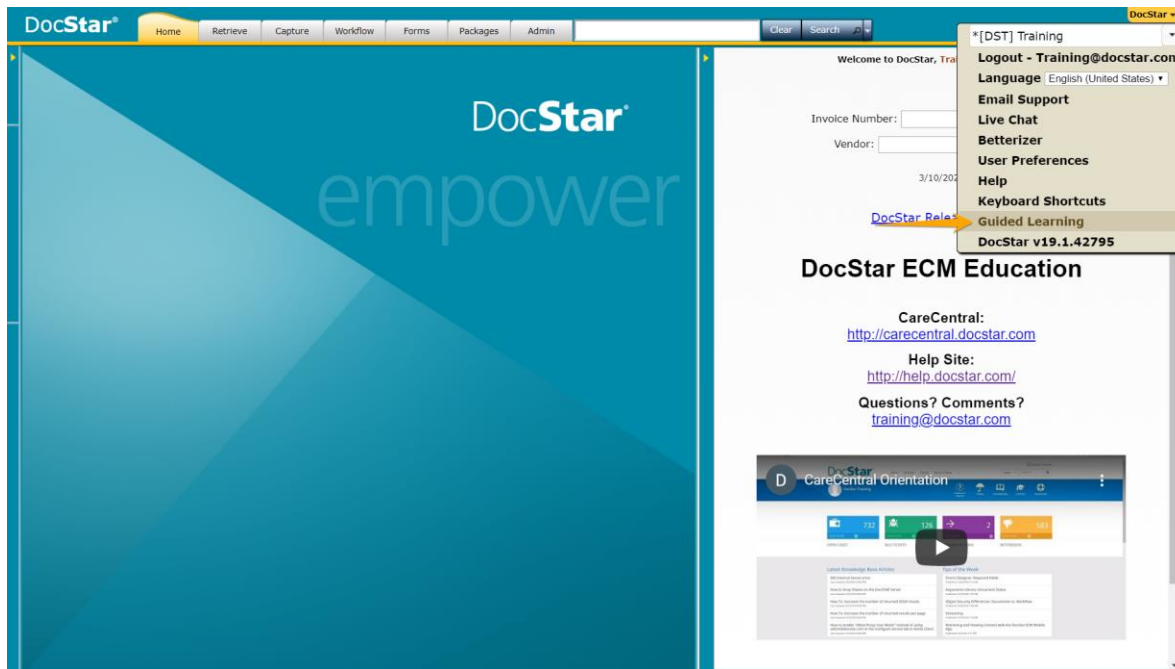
DocStar®

Home | Retrieve | Capture | Workflow | Forms | Packages | Admin

Clear | Search

DocStar ▾

*[DST] Training

Logout - Training@docstar.com

Language English (United States) ▾

Email Support

Live Chat

Betterizer

User Preferences

Help

Keyboard Shortcuts

Guided Learning

DocStar v19.1.42795

DocStar®

empower

Welcome to DocStar, Tra

Invoice Number:

Vendor:

3/10/202

DocStar Rele

DocStar ECM Education

CareCentral:

http://carecentral.docstar.com

Help Site:

http://help.docstar.com/

Questions? Comments?

training@docstar.com

D CareCentral Orientation

732 126 2 583